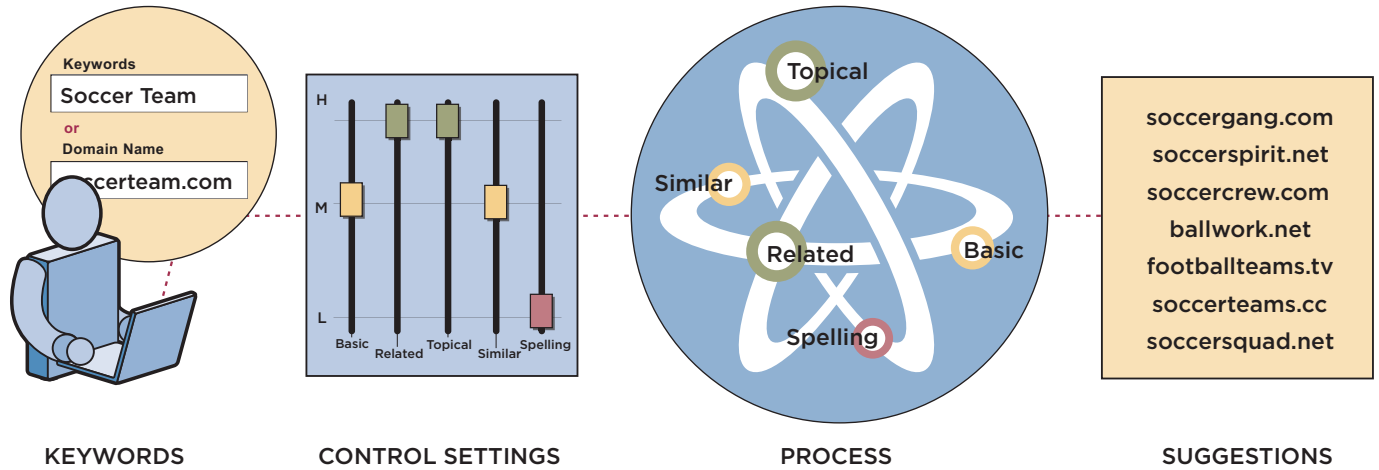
Keywords
Soccer Team
or
Domain Name
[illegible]certeam.com

H
M
L
Basic
Related
Topical
Similar
Spelling

Topical
Similar
Related
Basic
Spelling

soccergang.com
soccerspirit.net
soccercrew.com
ballwork.net
footballteams.tv
soccerteams.cc
soccersquad.net

KEYWORDS

CONTROL SETTINGS

PROCESS

SUGGESTIONS